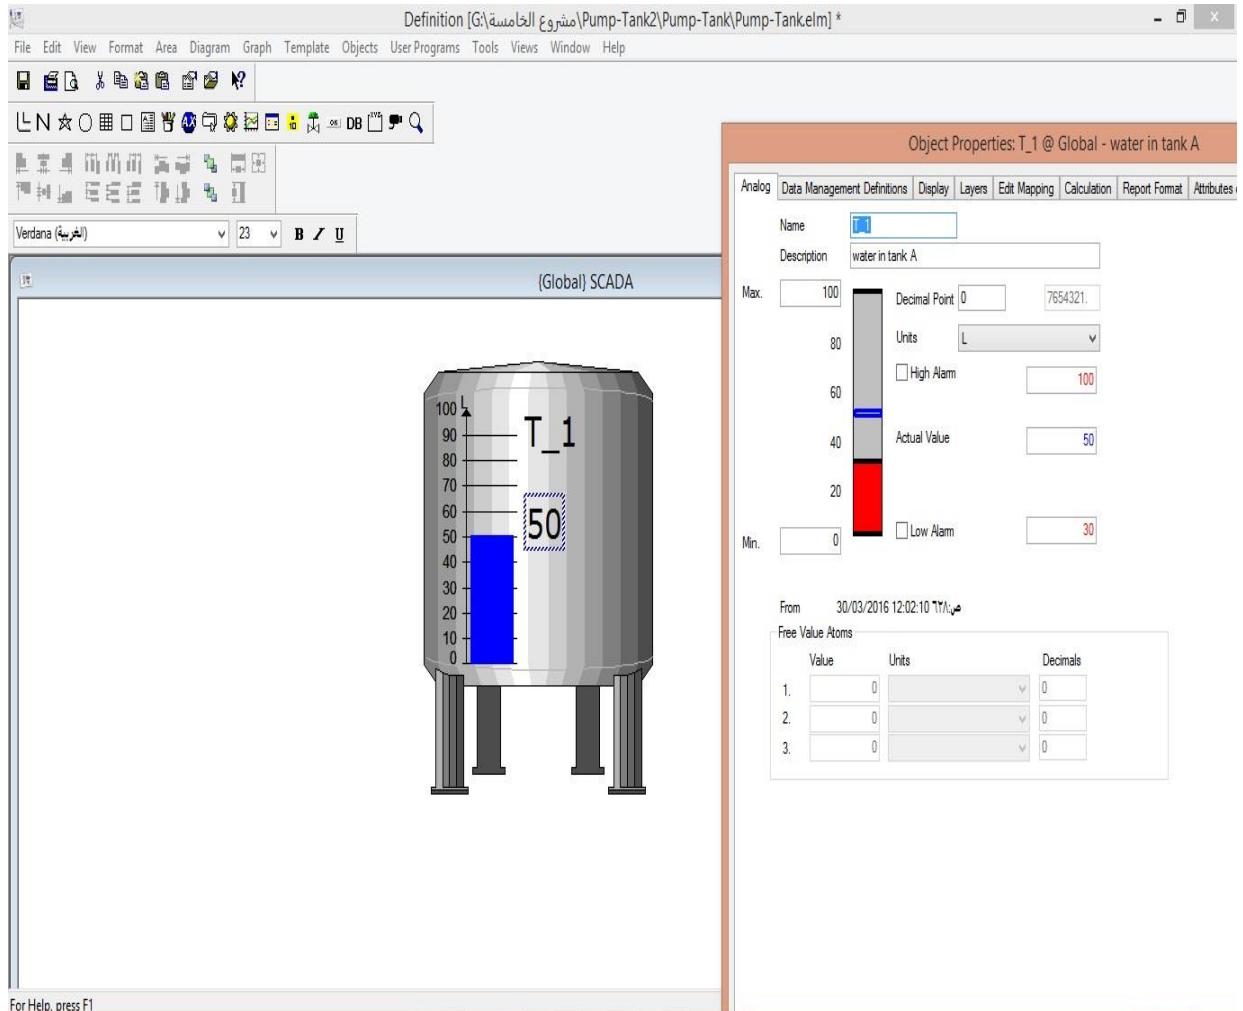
Definition [G:\مشروع الخامسة\Pump-Tank2\Pump-Tank\Pump-Tank.elm] *

File Edit View Format Area Diagram Graph Template Objects User Programs Tools Views Window Help

DB

Verdana (العربية) 23 B I U

{Global} SCADA

100 L
90
80
70
60
50
40
30
20
10
0

T_1

50

Object Properties: T_1 @ Global - water in tank A

Analog | Data Management Definitions | Display | Layers | Edit Mapping | Calculation | Report Format | Attributes

Name T_1

Description water in tank A

Max. 100

80

60

40

20

Min. 0

Decimal Point 0 7654321.

Units L

High Alarm 100

Actual Value 50

Low Alarm 30

From 30/03/2016 12:02:10 ص:١٢

Free Value Atoms

| | Value | Units | Decimals |
|---|---|---|---|
| 1. | 0 | | 0 |
| 2. | 0 | | 0 |
| 3. | 0 | | 0 |

For Help, press F1